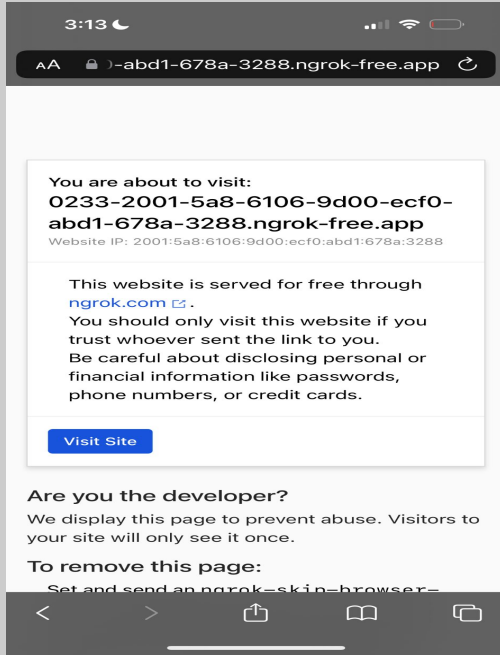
3:13

AA )-abd1-678a-3288.ngrok-free.app

You are about to visit:
0233-2001-5a8-6106-9d00-ecf0-abd1-678a-3288.ngrok-free.app
Website IP: 2001:5a8:6106:9d00:ecf0:abd1:678a:3288

This website is served for free through ngrok.com.
You should only visit this website if you trust whoever sent the link to you.
Be careful about disclosing personal or financial information like passwords, phone numbers, or credit cards.

Visit Site

Are you the developer?
We display this page to prevent abuse. Visitors to your site will only see it once.

To remove this page:
Set and send an ngrok-skip-browser-